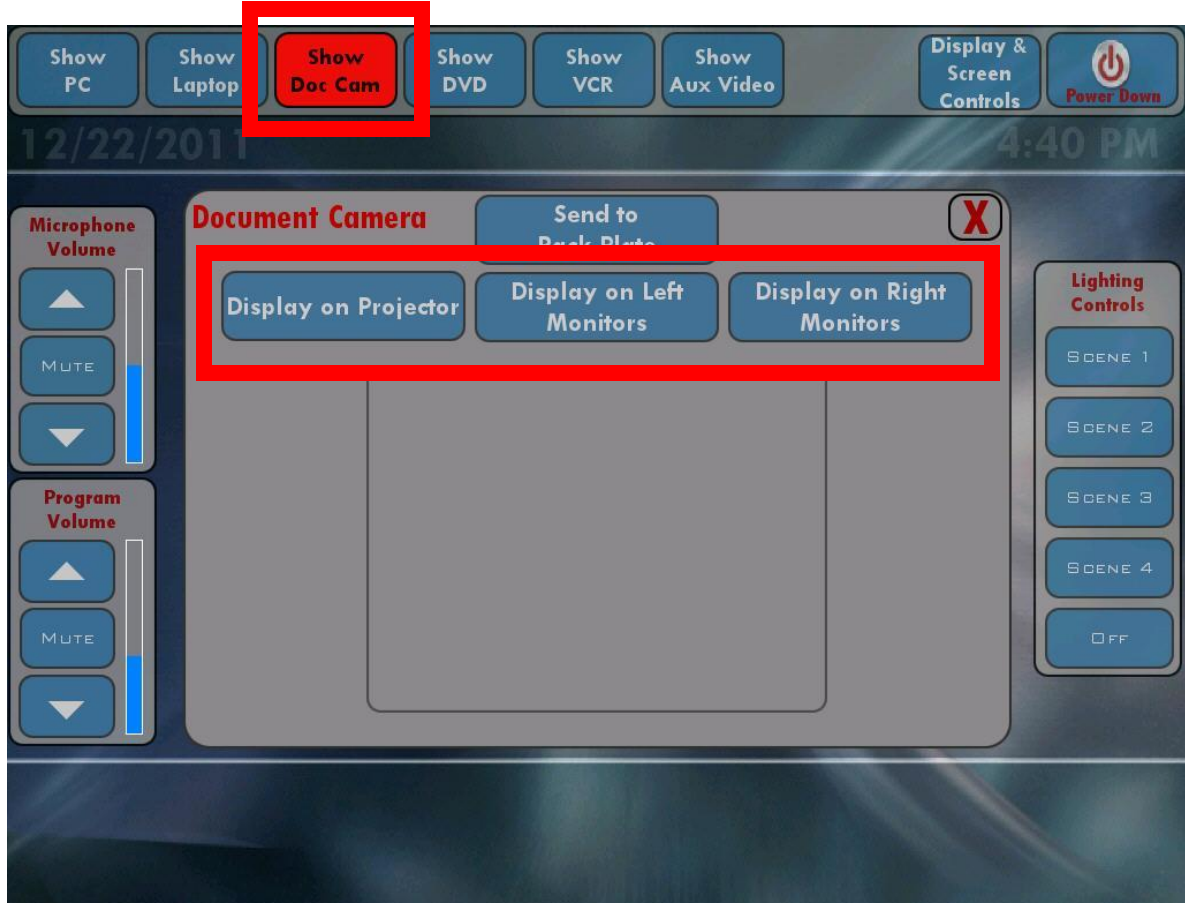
Show PC
Show Laptop
Show Doc Cam
Show DVD
Show VCR
Show Aux Video
Display & Screen Controls
Power Down

12/22/2011
4:40 PM

Microphone Volume
MUTE

Program Volume
MUTE

Document Camera
Send to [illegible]
X

Display on Projector
Display on Left Monitors
Display on Right Monitors

Lighting Controls
SCENE 1
SCENE 2
SCENE 3
SCENE 4
OFF